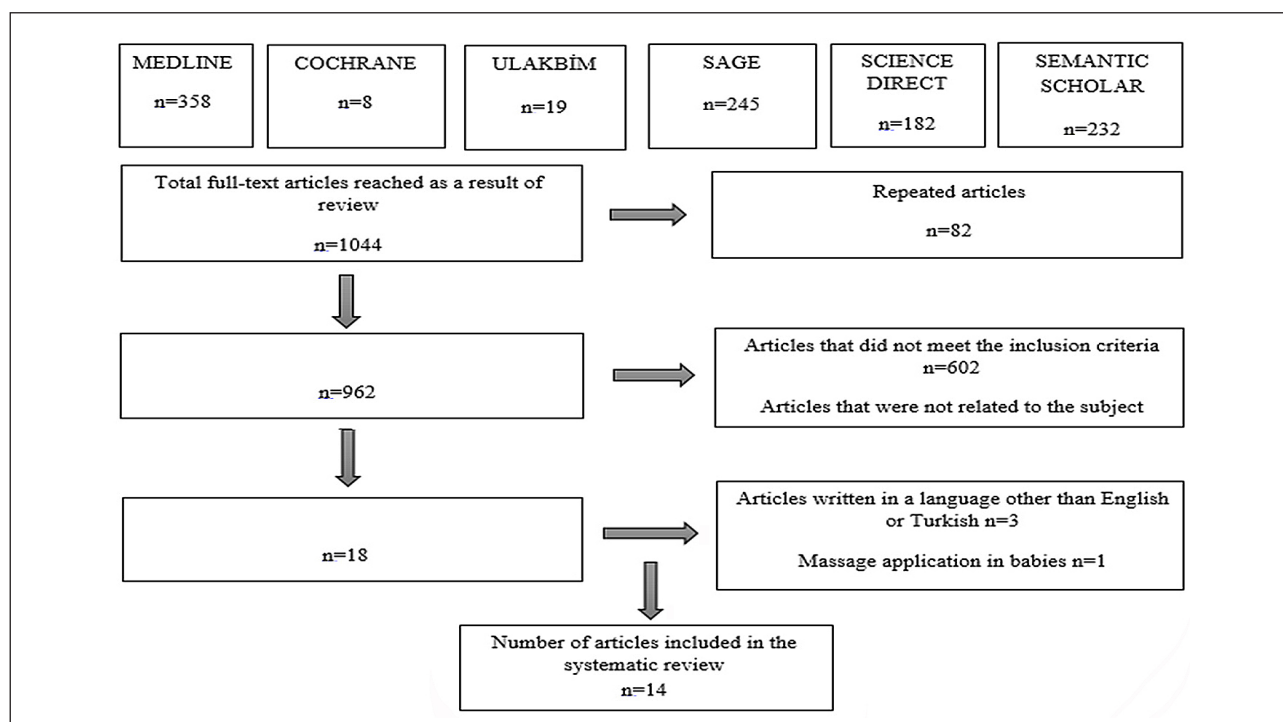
MEDLINE
n=358

COCHRANE
n=8

ULAKBİM
n=19

SAGE
n=245

SCIENCE DIRECT
n=182

SEMANTIC SCHOLAR
n=232

Total full-text articles reached as a result of review
n=1044

Repeated articles
n=82

n=962

Articles that did not meet the inclusion criteria
n=602

Articles that were not related to the subject

n=18

Articles written in a language other than English or Turkish n=3

Massage application in babies n=1

Number of articles included in the systematic review
n=14